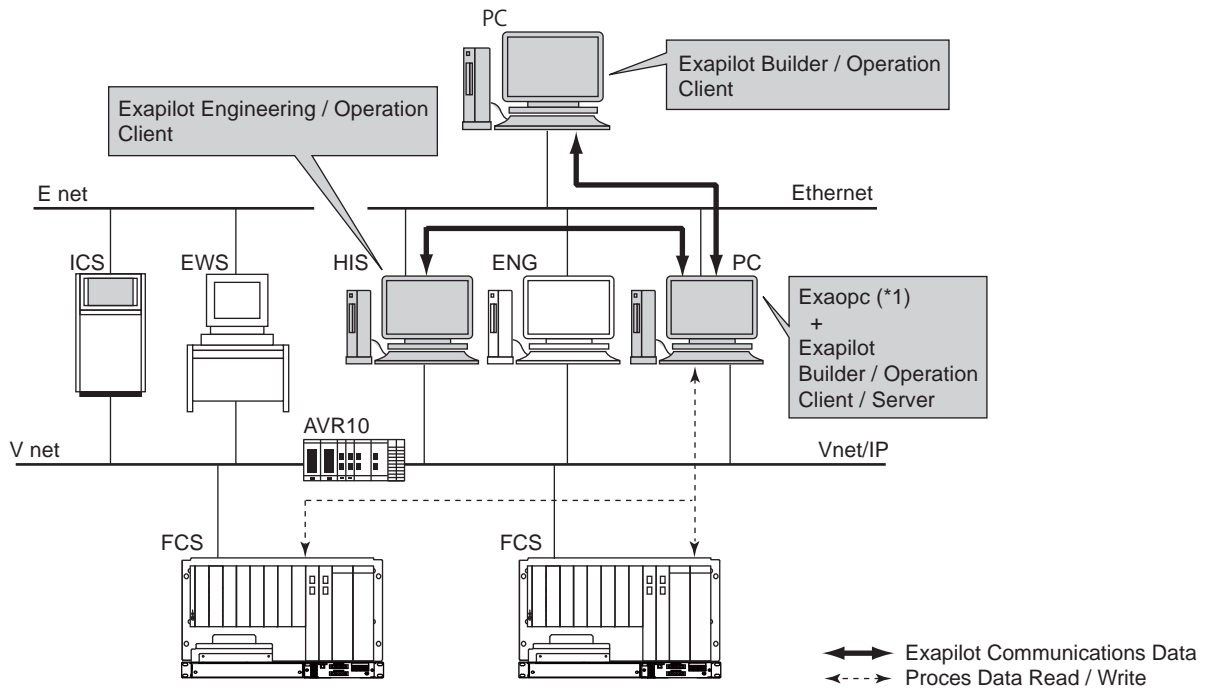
PC

Exapilot Builder / Operation Client

Exapilot Engineering / Operation Client

E net

Ethernet

ICS

EWS

HIS

ENG

PC

Exaopc (*1)
+
Exapilot
Builder / Operation
Client / Server

AVR10

V net

Vnet/IP

FCS

FCS

Exapilot Communications Data
Proces Data Read / Write